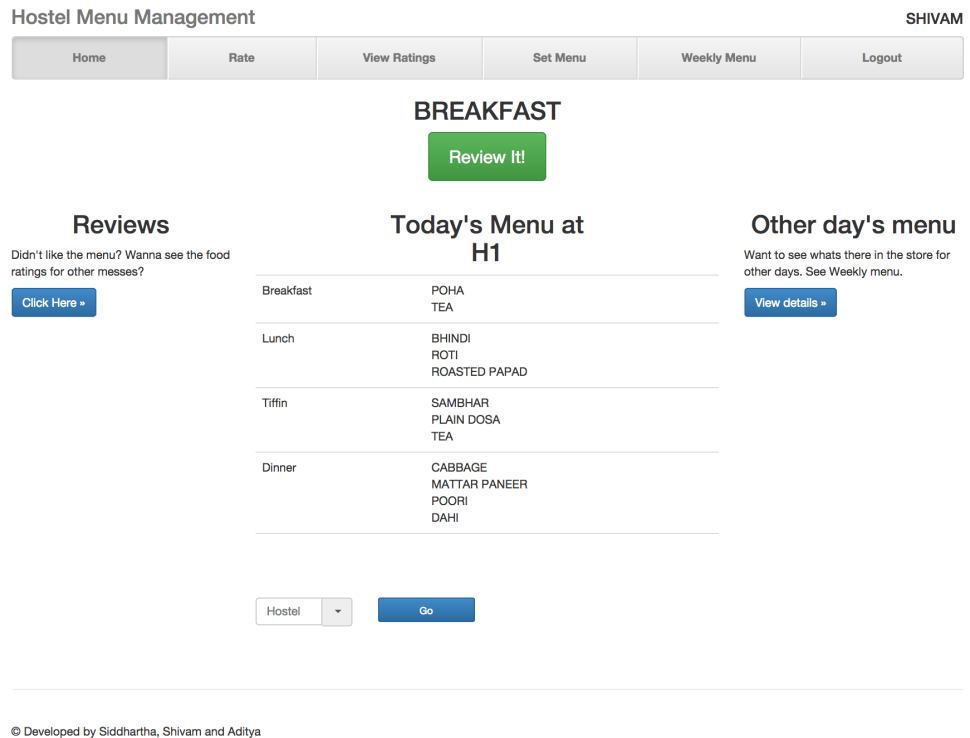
Hostel Menu Management

SHIVAM

Home | Rate | View Ratings | Set Menu | Weekly Menu | Logout

BREAKFAST

Review It!

Reviews

Didn't like the menu? Wanna see the food ratings for other messes?

Click Here »

Today's Menu at H1

| | |
|---|---|
| Breakfast | POHA<br>TEA |
| Lunch | BHINDI<br>ROTI<br>ROASTED PAPAD |
| Tiffin | SAMBHAR<br>PLAIN DOSA<br>TEA |
| Dinner | CABBAGE<br>MATTAR PANEER<br>POORI<br>DAHI |

Other day's menu

Want to see whats there in the store for other days. See Weekly menu.

View details »

Hostel

Go

© Developed by Siddhartha, Shivam and Aditya